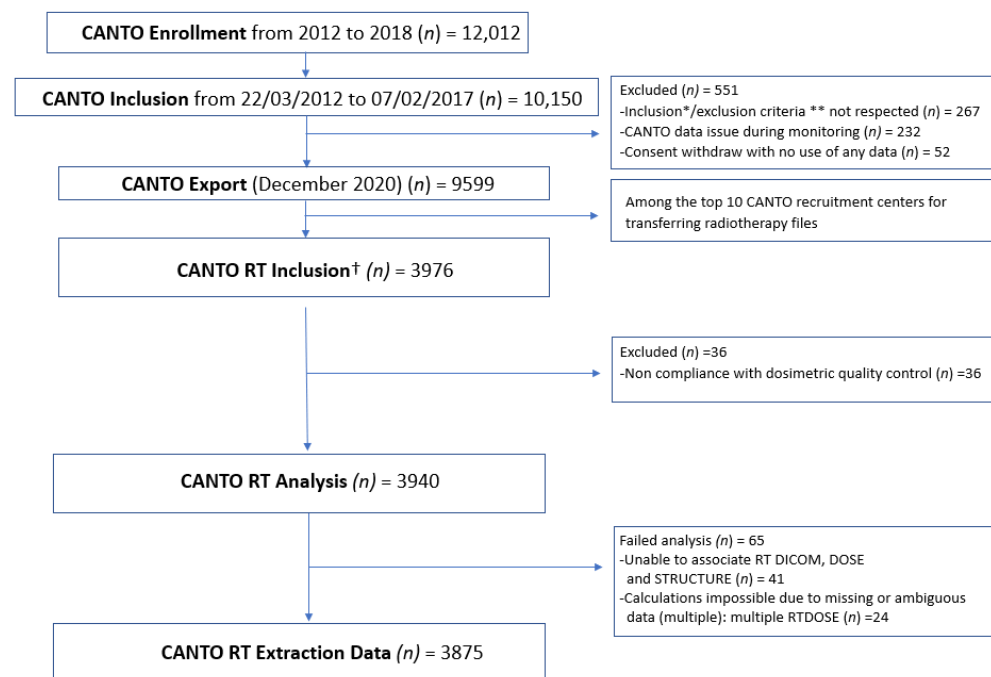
**CANTO Enrollment** from 2012 to 2018 (*n*) = 12,012

**CANTO Inclusion** from 22/03/2012 to 07/02/2017 (*n*) = 10,150

Excluded (*n*) = 551
-Inclusion*/exclusion criteria ** not respected (*n*) = 267
-CANTO data issue during monitoring (*n*) = 232
-Consent withdraw with no use of any data (*n*) = 52

**CANTO Export** (December 2020) (*n*) = 9599

Among the top 10 CANTO recruitment centers for transferring radiotherapy files

**CANTO RT Inclusion**† *(n)* = 3976

Excluded (*n*) =36
-Non compliance with dosimetric quality control (*n*) =36

**CANTO RT Analysis** *(n)* = 3940

Failed analysis (*n*) = 65
-Unable to associate RT DICOM, DOSE and STRUCTURE (*n*) = 41
-Calculations impossible due to missing or ambiguous data (multiple): multiple RTDOSE (*n*) =24

**CANTO RT Extraction Data** *(n)* = 3875